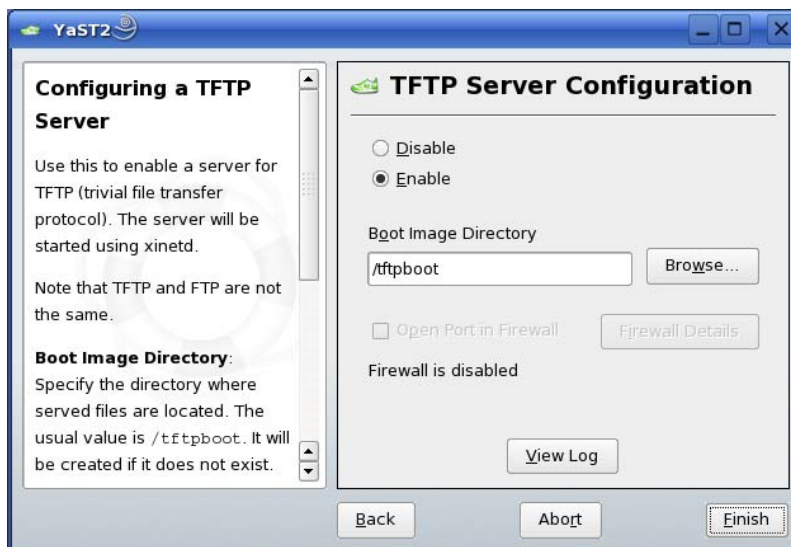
YaST2

Configuring a TFTP Server

Use this to enable a server for TFTP (trivial file transfer protocol). The server will be started using xinetd.

Note that TFTP and FTP are not the same.

**Boot Image Directory**: Specify the directory where served files are located. The usual value is /tftpboot. It will be created if it does not exist.

TFTP Server Configuration

Disable

Enable

Boot Image Directory

/tftpboot

Browse...

Open Port in Firewall

Firewall Details

Firewall is disabled

View Log

Back

Abort

Finish